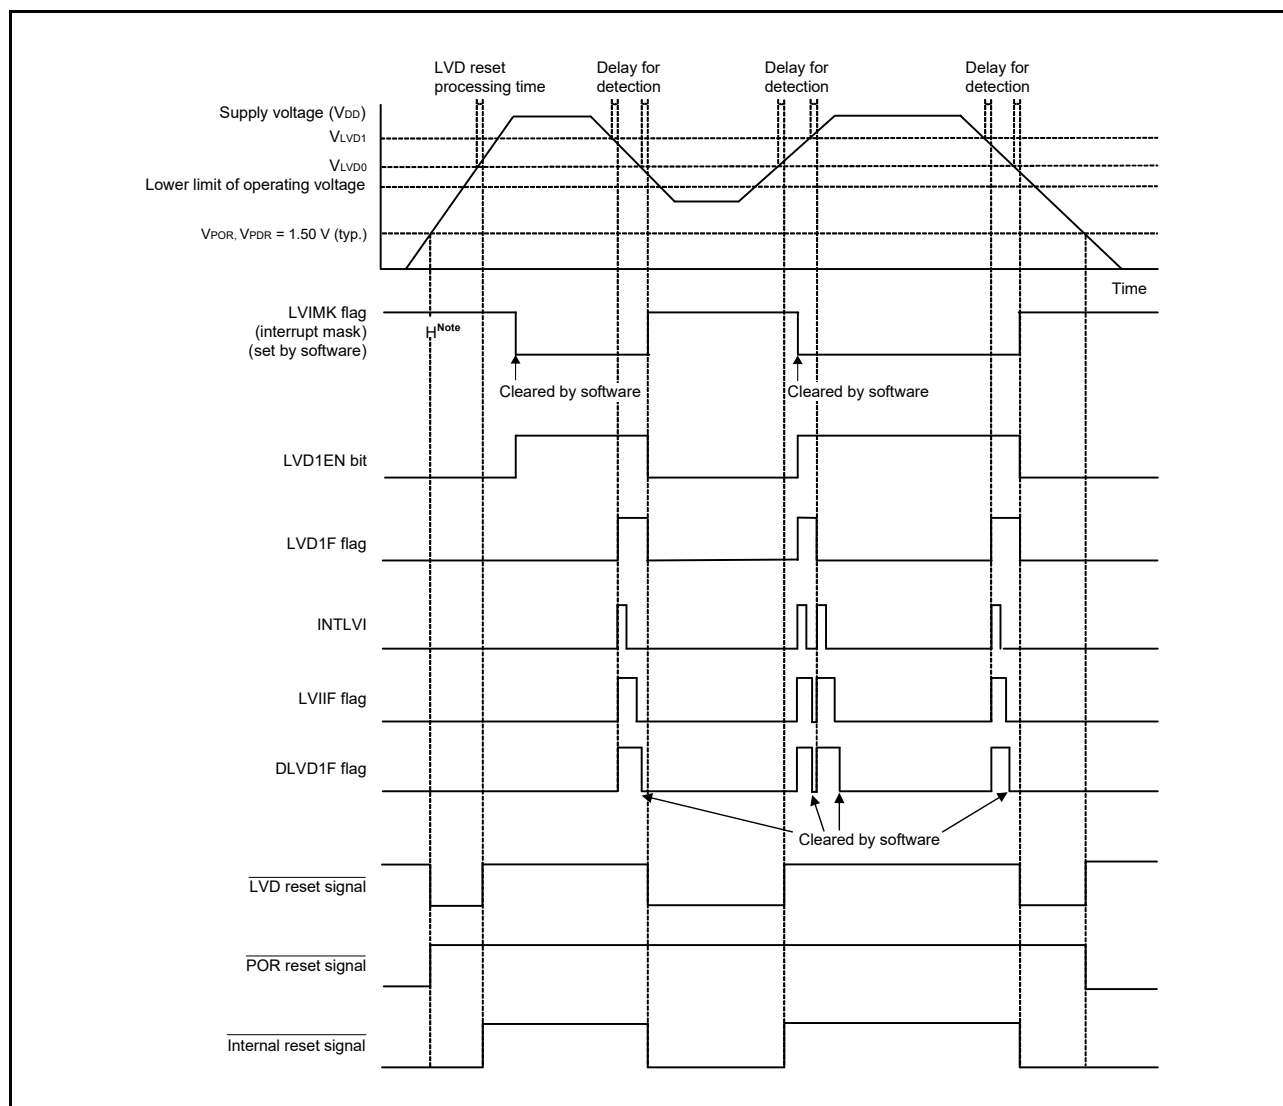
LVD reset processing time

Delay for detection

Delay for detection

Delay for detection

Supply voltage (V$_{DD}$)

V$_{LVD1}$

V$_{LVD0}$

Lower limit of operating voltage

V$_{POR}$, V$_{PDR}$ = 1.50 V (typ.)

Time

LVIMK flag (interrupt mask) (set by software)

H$^{Note}$

Cleared by software

Cleared by software

LVD1EN bit

LVD1F flag

INTLVI

LVIIF flag

DLVD1F flag

Cleared by software

$\overline{\text{LVD reset signal}}$

$\overline{\text{POR reset signal}}$

$\overline{\text{Internal reset signal}}$